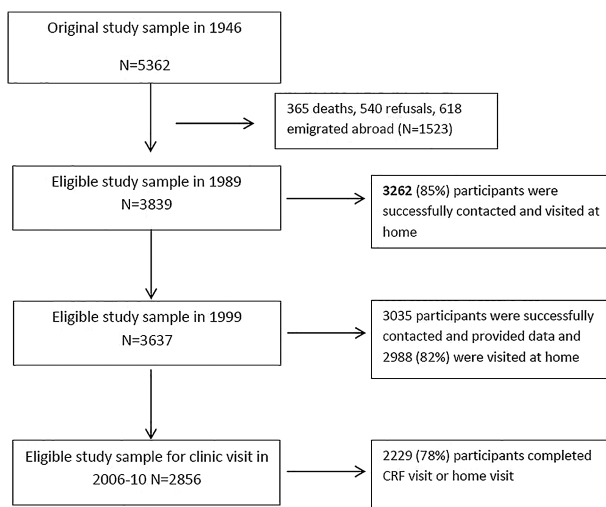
Original study sample in 1946

N=5362

365 deaths, 540 refusals, 618 emigrated abroad (N=1523)

Eligible study sample in 1989
N=3839

**3262** (85%) participants were successfully contacted and visited at home

Eligible study sample in 1999
N=3637

3035 participants were successfully contacted and provided data and 2988 (82%) were visited at home

Eligible study sample for clinic visit in 2006-10 N=2856

2229 (78%) participants completed CRF visit or home visit